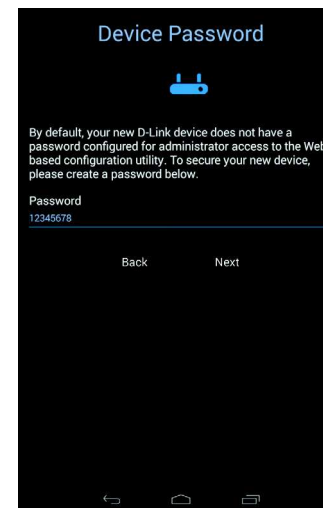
Device Password

By default, your new D-Link device does not have a password configured for administrator access to the Web based configuration utility. To secure your new device, please create a password below.

Password
12345678

Back Next